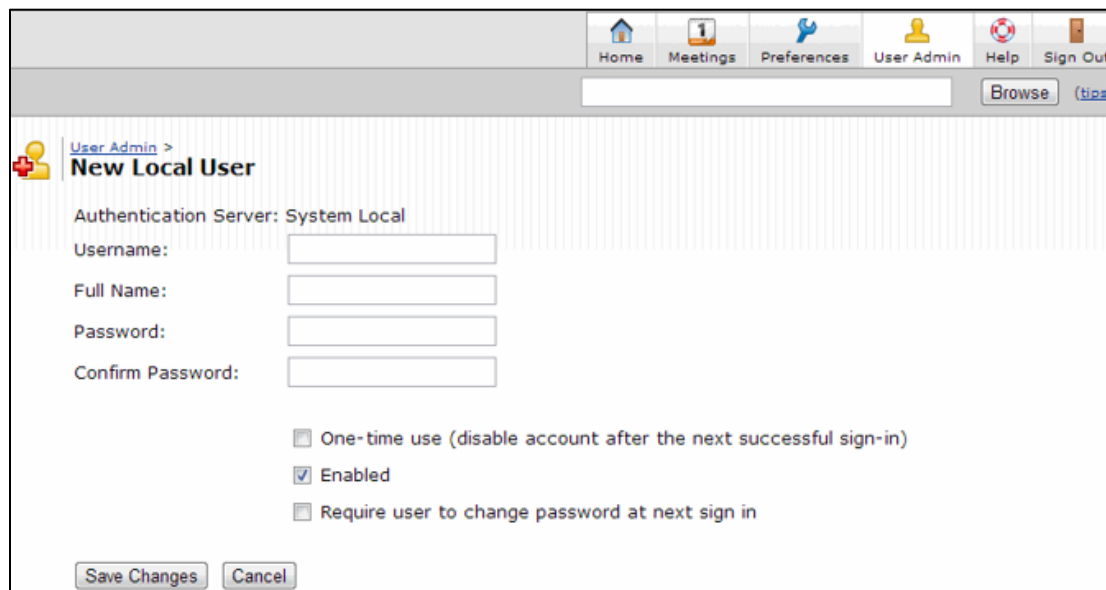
Home Meetings Preferences User Admin Help Sign Out

Browse (tips

User Admin >
New Local User

Authentication Server: System Local

Username:

Full Name:

Password:

Confirm Password:

One-time use (disable account after the next successful sign-in)

Enabled

Require user to change password at next sign in

Save Changes Cancel